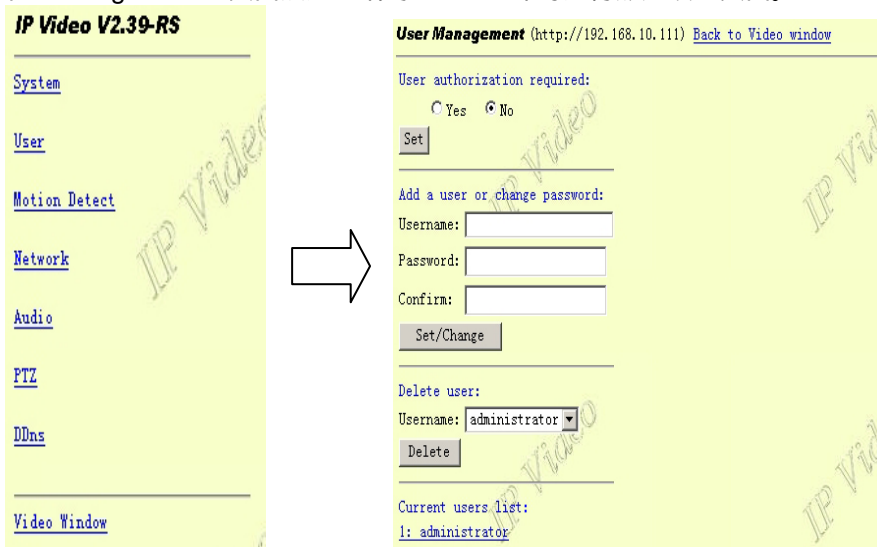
IP Video V2.39-RS

System

User

Motion Detect

Network

Audio

PTZ

DDns

Video Window

User Management (http://192.168.10.111) Back to Video window

User authorization required:

Yes No

Set

Add a user or change password:

Username:

Password:

Confirm:

Set/Change

Delete user:

Username: administrator

Delete

Current users list:

1: administrator